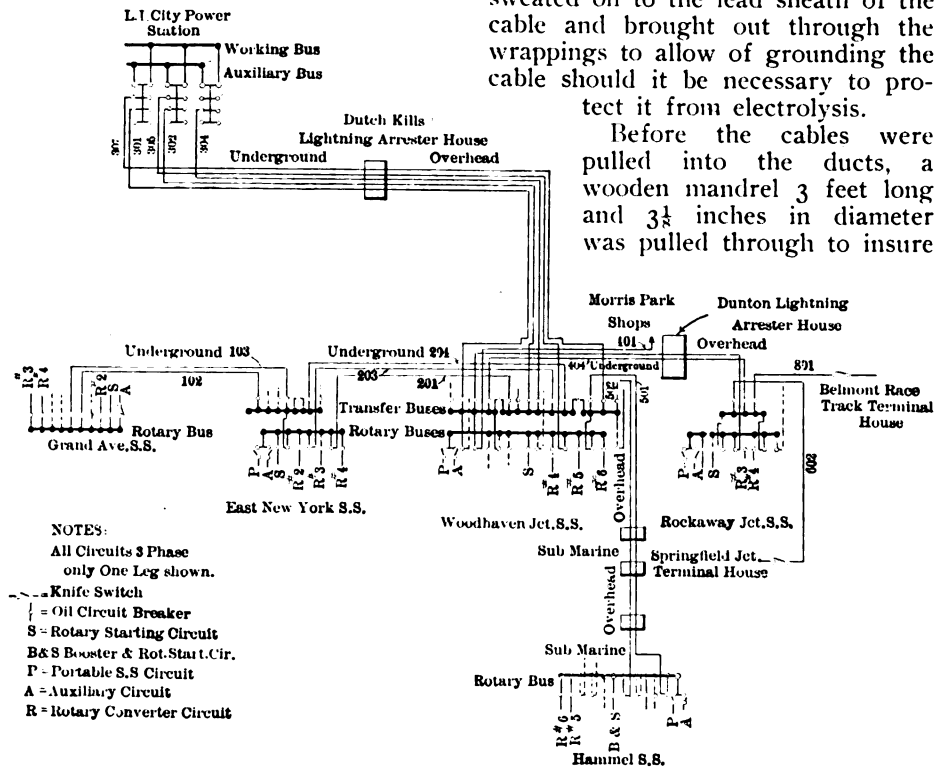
sweated on to the lead sheath of the cable and brought out through the wrappings to allow of grounding the cable should it be necessary to protect it from electrolysis.

Before the cables were pulled into the ducts, a wooden mandrel 3 feet long and $3\frac{1}{8}$ inches in diameter was pulled through to insure

L.I.City Power Station

Working Bus

Auxiliary Bus

307 301 306 302 304

Dutch Kills Lightning Arrester House

Underground

Overhead

Morris Park Shops

Dunton Lightning Arrester House

Overhead

Underground 103

102

Underground 204

203

201

401

404 Underground

801

Belmont Race Track Terminal House

R#3 R4 R#2 S A

Rotary Bus

Grand Ave.S.S.

Transfer Buses

Rotary Buses

P A S R#2 R#3 R#4

East New York S.S.

P A S R#4 R#5 R#6

502

501

P A S R#3 R#4

602

Woodhaven Jct.S.S.

Overhead

Rockaway Jct.S.S.

Sub Marine

Springfield Jct. Terminal House

Overhead

Sub Marine

Rotary Bus

R#6 R#5 B & S P A

Hammel S.S.

NOTES:
All Circuits 3 Phase only One Leg shown.
Knife Switch
= Oil Circuit Breaker
S = Rotary Starting Circuit
B&S Booster & Rot.Start.Cir.
P = Portable S.S Circuit
A = Auxiliary Circuit
R = Rotary Converter Circuit